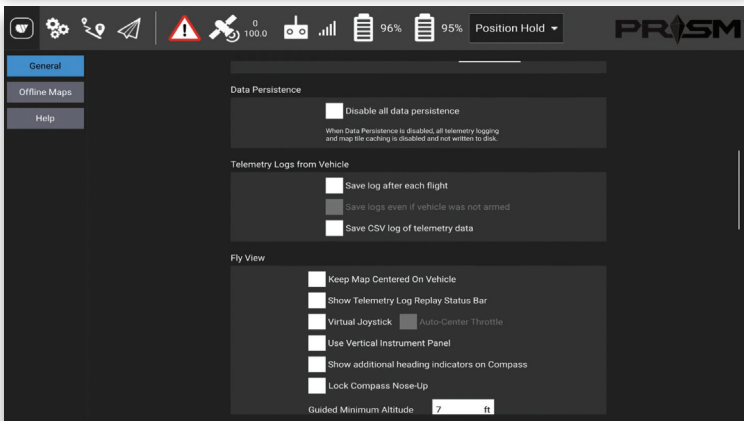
0
100.0

96%

95%

Position Hold

PRISM

General

Offline Maps

Help

Data Persistence

Disable all data persistence

When Data Persistence is disabled, all telemetry logging and map tile caching is disabled and not written to disk.

Telemetry Logs from Vehicle

Save log after each flight

Save logs even if vehicle was not armed

Save CSV log of telemetry data

Fly View

Keep Map Centered On Vehicle

Show Telemetry Log Replay Status Bar

Virtual Joystick

Auto-Center Throttle

Use Vertical Instrument Panel

Show additional heading indicators on Compass

Lock Compass Nose-Up

Guided Minimum Altitude

7

ft